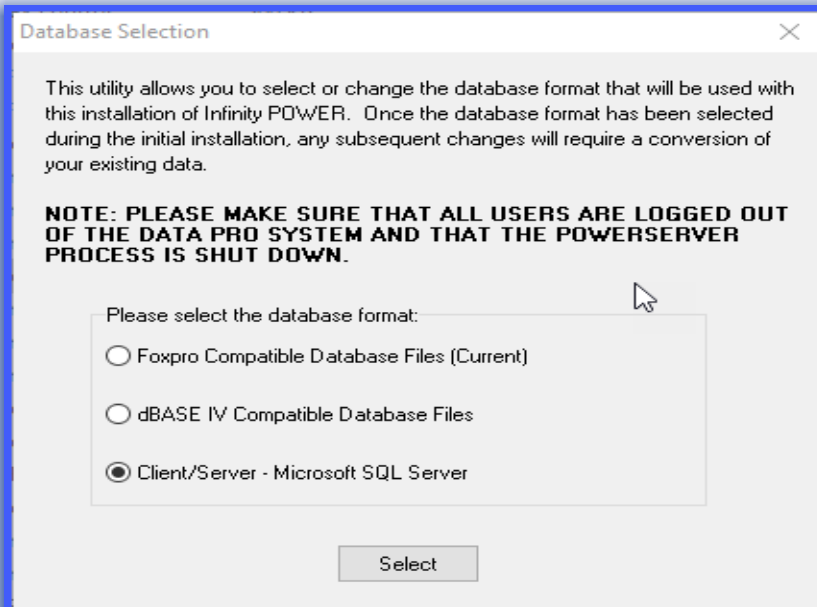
Database Selection

×

This utility allows you to select or change the database format that will be used with this installation of Infinity POWER. Once the database format has been selected during the initial installation, any subsequent changes will require a conversion of your existing data.

NOTE: PLEASE MAKE SURE THAT ALL USERS ARE LOGGED OUT OF THE DATA PRO SYSTEM AND THAT THE POWERSERVER PROCESS IS SHUT DOWN.

Please select the database format:

Foxpro Compatible Database Files (Current)

dBASE IV Compatible Database Files

Client/Server - Microsoft SQL Server

Select